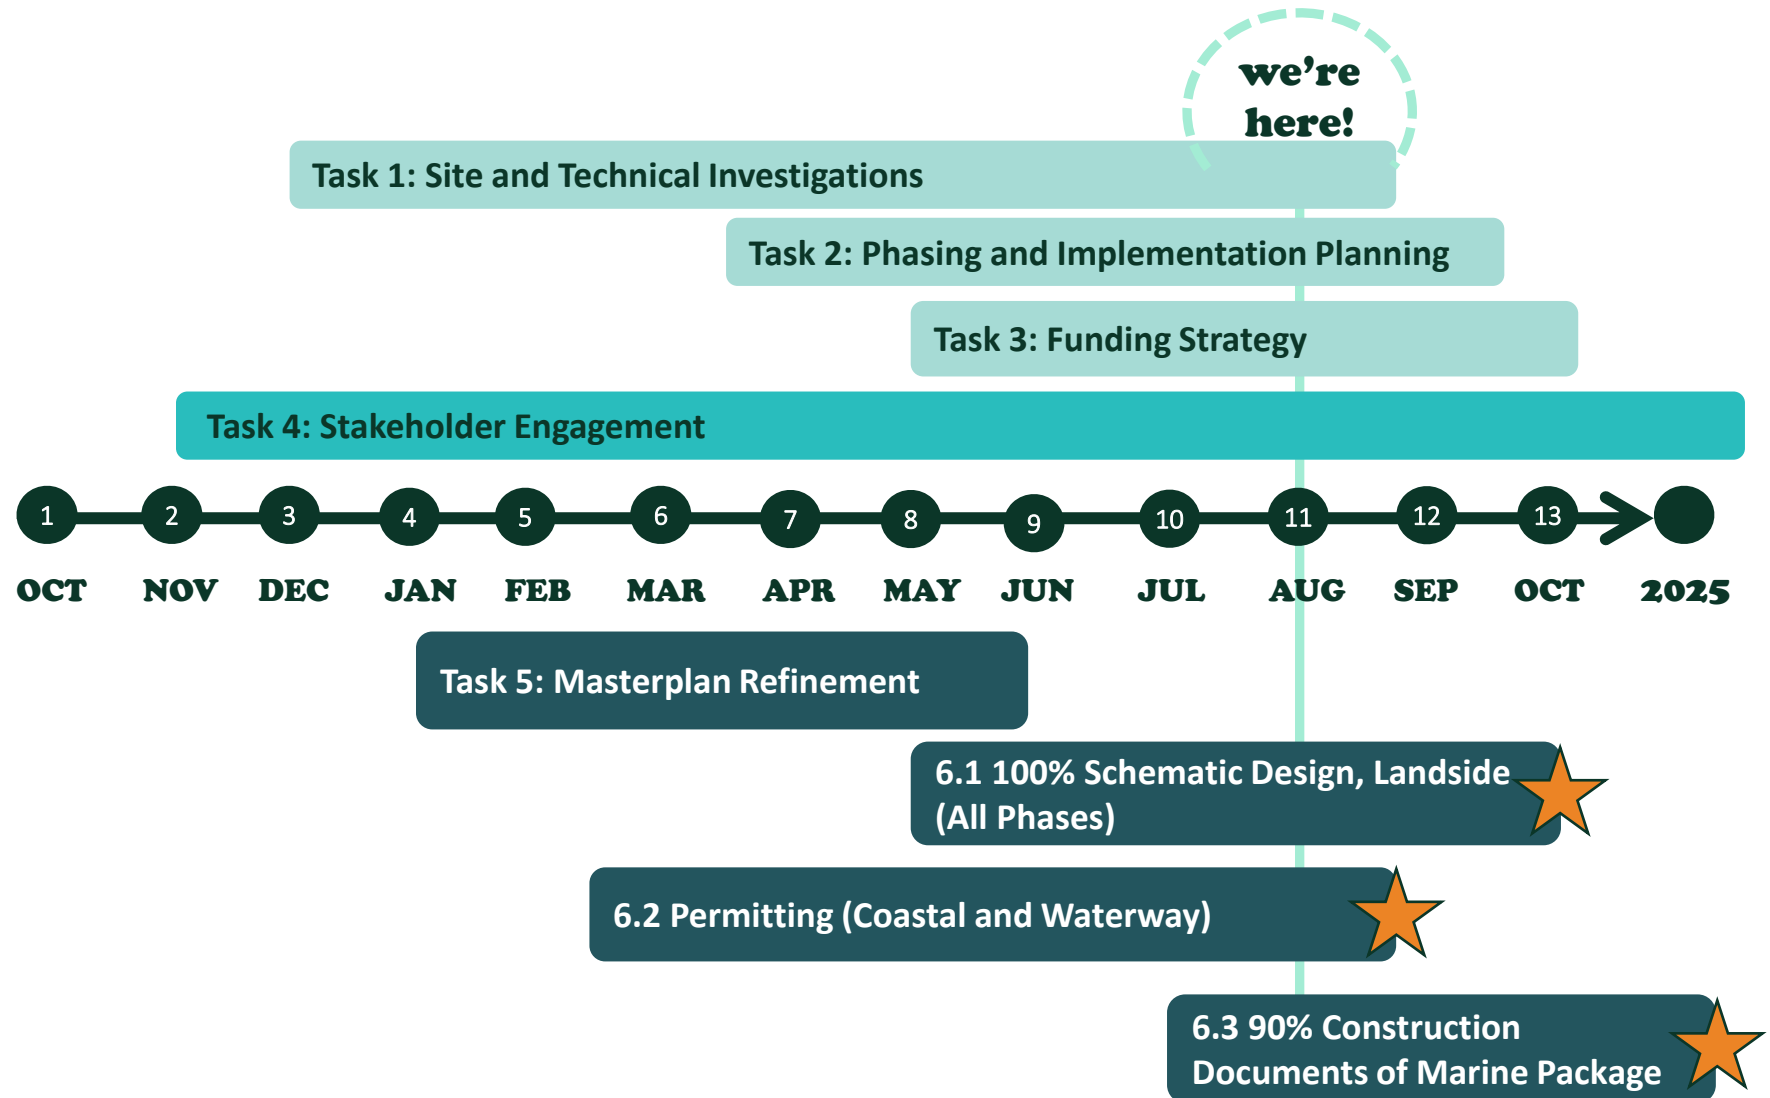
we're here!

Task 1: Site and Technical Investigations

Task 2: Phasing and Implementation Planning

Task 3: Funding Strategy

Task 4: Stakeholder Engagement

1 2 3 4 5 6 7 8 9 10 11 12 13

OCT NOV DEC JAN FEB MAR APR MAY JUN JUL AUG SEP OCT 2025

Task 5: Masterplan Refinement

6.1 100% Schematic Design, Landside (All Phases)

6.2 Permitting (Coastal and Waterway)

6.3 90% Construction Documents of Marine Package